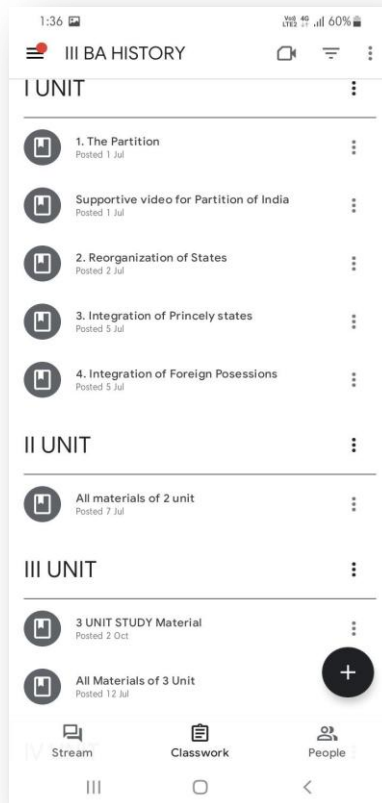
1:36

Vo) 4G LTE2 60%

III BA HISTORY

I UNIT

1. The Partition
Posted 1 Jul

Supportive video for Partition of India
Posted 1 Jul

2. Reorganization of States
Posted 2 Jul

3. Integration of Princely states
Posted 5 Jul

4. Integration of Foreign Posessions
Posted 5 Jul

II UNIT

All materials of 2 unit
Posted 7 Jul

III UNIT

3 UNIT STUDY Material
Posted 2 Oct

All Materials of 3 Unit
Posted 12 Jul

Stream

Classwork

People